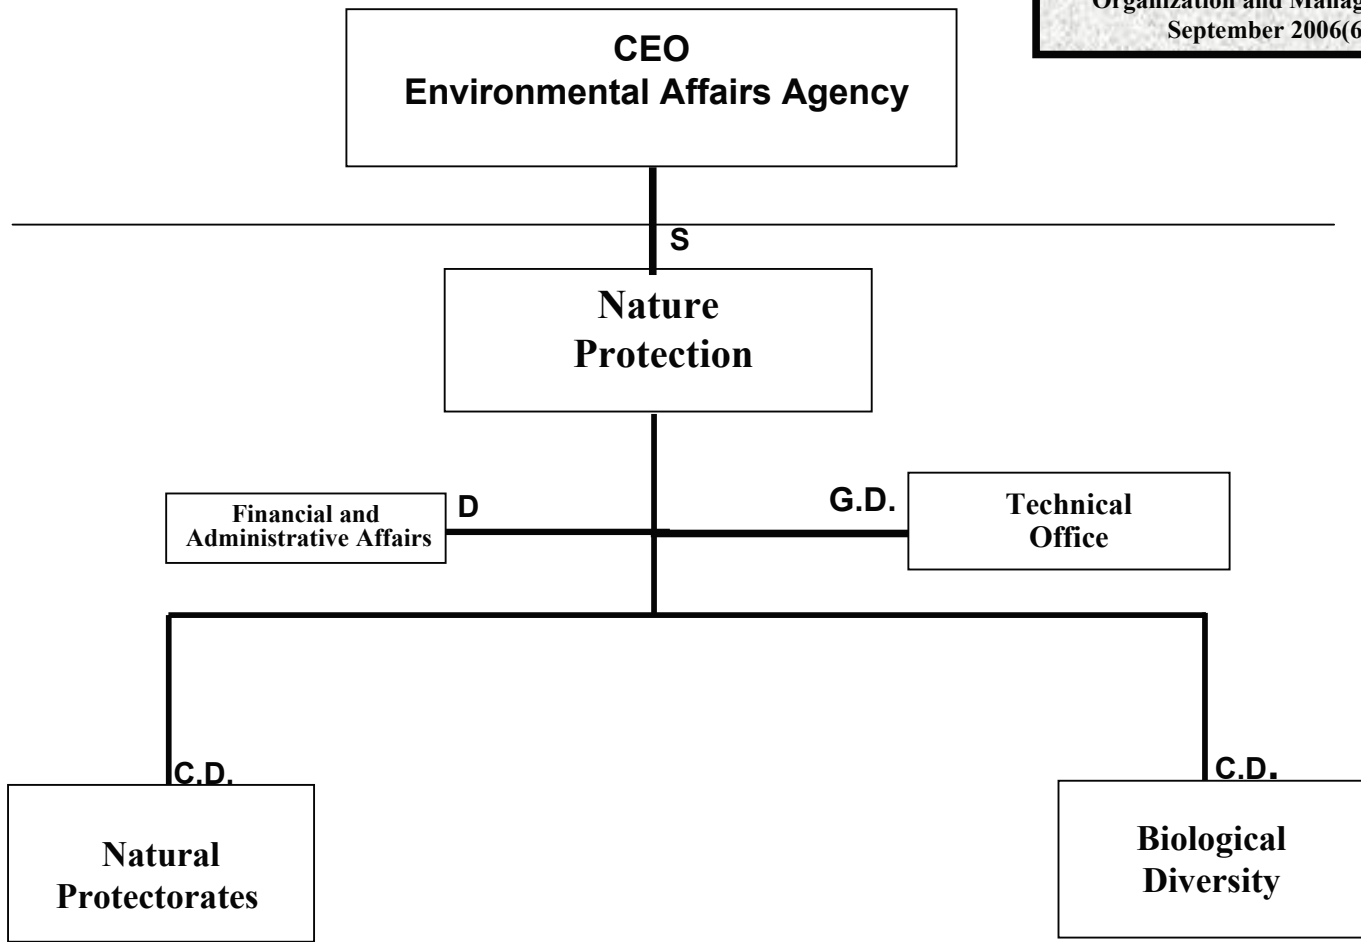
Organization and Manag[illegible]
September 2006(6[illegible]

CEO
Environmental Affairs Agency

S

Nature
Protection

Financial and
Administrative Affairs

D

G.D.

Technical
Office

C.D.

Natural
Protectorates

C.D.

Biological
Diversity